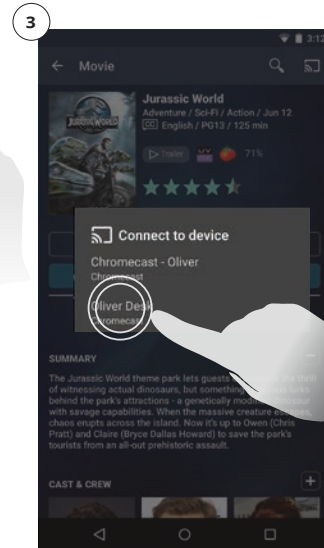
3

3:12

← Movie

JURASSIC WORLD

Jurassic World

Adventure / Sci-Fi / Action / Jun 12

English / PG13 / 125 min

▷ Trailer

71%

Connect to device

Chromecast - Oliver

Chromecast

Oliver Desk

Chromecast

SUMMARY

The Jurassic World theme park lets guests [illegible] the thrill of witnessing actual dinosaurs, but something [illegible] behind the park's attractions - a genetically modi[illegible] with savage capabilities. When the massive creature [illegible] chaos erupts across the island. Now it's up to Owen (Chris Pratt) and Claire (Bryce Dallas Howard) to save the park's tourists from an all-out prehistoric assault.

CAST & CREW

+